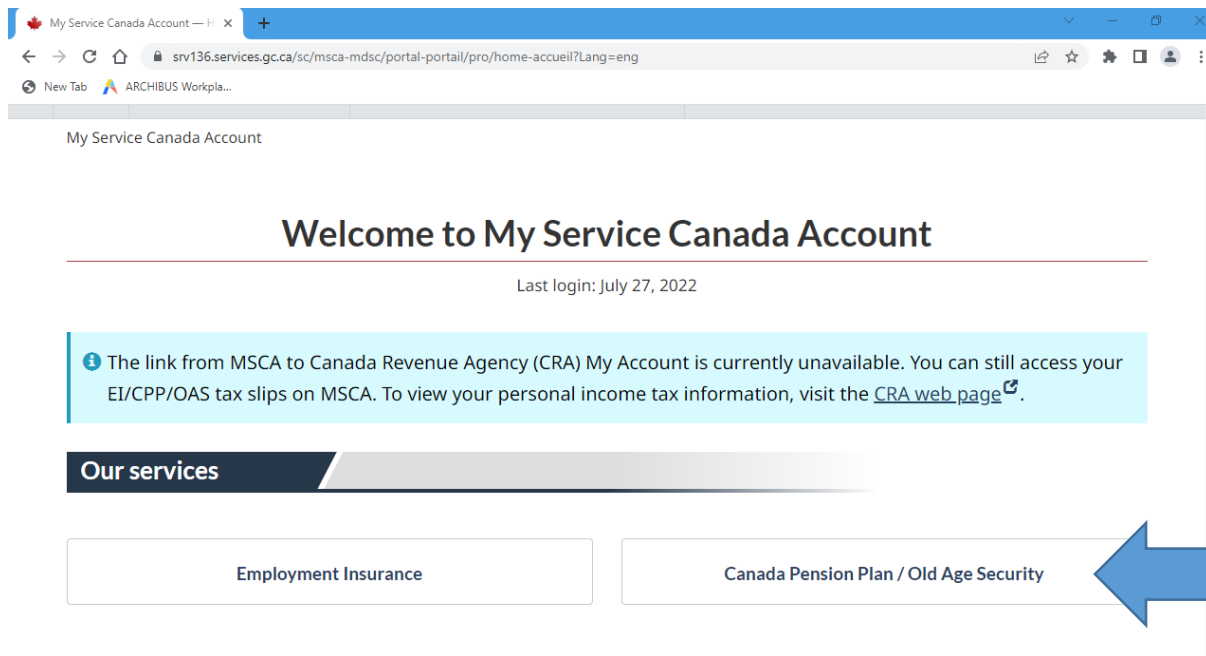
My Service Canada Account — H ×

srv136.services.gc.ca/sc/msca-mdsc/portal-portail/pro/home-accueil?Lang=eng

New Tab ARCHIBUS Workpla...

My Service Canada Account

Welcome to My Service Canada Account

Last login: July 27, 2022

The link from MSCA to Canada Revenue Agency (CRA) My Account is currently unavailable. You can still access your EI/CPP/OAS tax slips on MSCA. To view your personal income tax information, visit the CRA web page.

Our services

Employment Insurance

Canada Pension Plan / Old Age Security